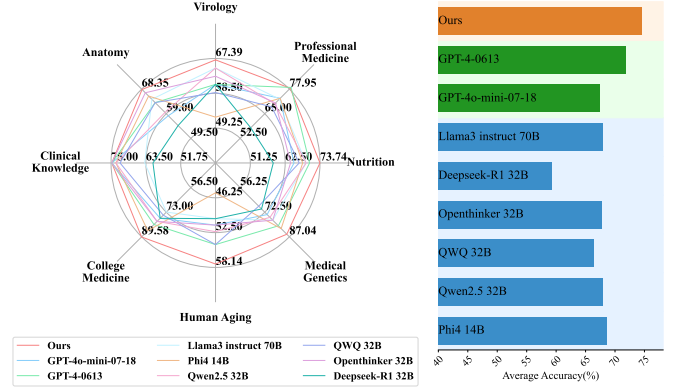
Virology

Professional Medicine

Anatomy

Nutrition

Clinical Knowledge

College Medicine

Medical Genetics

Human Aging

67.39
58.50
49.25
77.95
65.00
52.50
68.35
59.80
49.50
73.74
62.50
51.25
75.00
63.50
51.75
87.04
72.50
56.25
89.58
73.00
56.50
58.14
52.50
46.25

Ours
GPT-4o-mini-07-18
GPT-4-0613
Llama3 instruct 70B
Phi4 14B
Qwen2.5 32B
QWQ 32B
Openthinker 32B
Deepseek-R1 32B

Ours
GPT-4-0613
GPT-4o-mini-07-18
Llama3 instruct 70B
Deepseek-R1 32B
Openthinker 32B
QWQ 32B
Qwen2.5 32B
Phi4 14B

40
45
50
55
60
65
70
75

Average Accuracy(%)